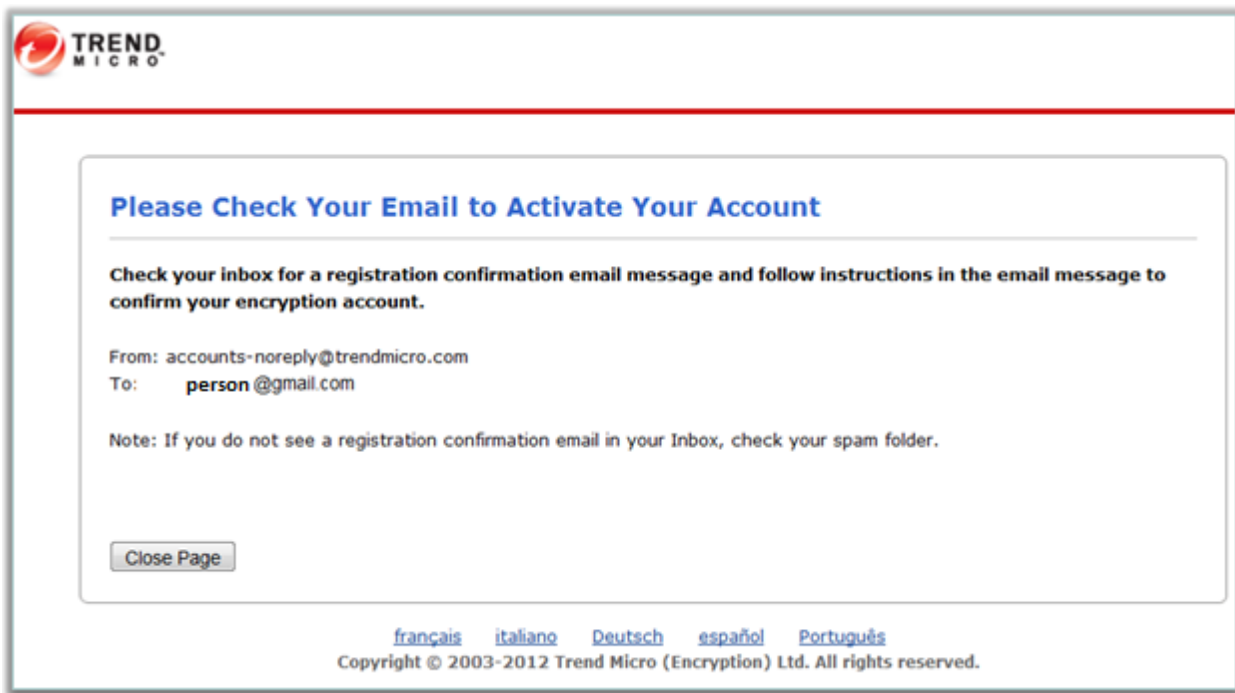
TREND MICRO

Please Check Your Email to Activate Your Account

Check your inbox for a registration confirmation email message and follow instructions in the email message to confirm your encryption account.

From: accounts-noreply@trendmicro.com
To: person @gmail.com

Note: If you do not see a registration confirmation email in your Inbox, check your spam folder.

Close Page

français italiano Deutsch español Português
Copyright © 2003-2012 Trend Micro (Encryption) Ltd. All rights reserved.